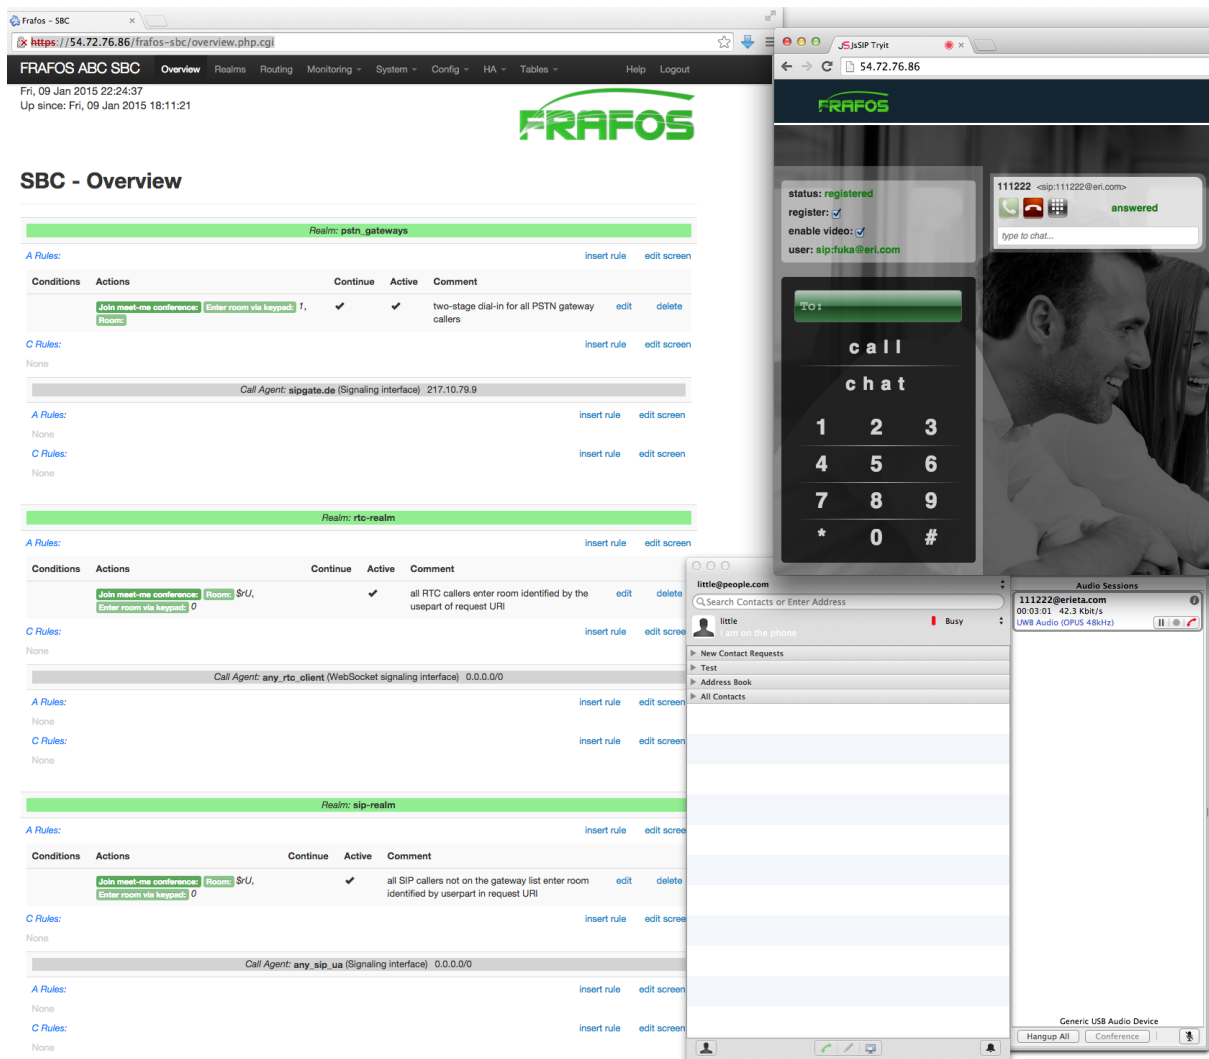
Frafos - SBC
https://54.72.76.86/frafos-sbc/overview.php.cgi

FRAFOS ABC SBC Overview Realms Routing Monitoring System Config HA Tables Help Logout

Fri, 09 Jan 2015 22:24:37
Up since: Fri, 09 Jan 2015 18:11:21

FRAFOS

SBC - Overview

Realm: pstn_gateways

A Rules: insert rule edit screen

| Conditions | Actions | Continue | Active | Comment | | |
|---|---|---|---|---|---|---|
| | Join meet-me conference: Enter room via keypad: 1, Room: | ✔ | ✔ | two-stage dial-in for all PSTN gateway callers | edit | delete |

C Rules: insert rule edit screen
None

Call Agent: sipgate.de (Signaling interface) 217.10.79.9

A Rules: insert rule edit screen
None
C Rules: insert rule edit screen
None

Realm: rtc-realm

A Rules: insert rule edit screen

| Conditions | Actions | Continue | Active | Comment | | |
|---|---|---|---|---|---|---|
| | Join meet-me conference: Room: $rU, Enter room via keypad: 0 | | ✔ | all RTC callers enter room identified by the userpart of request URI | edit | delete |

C Rules: insert rule edit scree
None

Call Agent: any_rtc_client (WebSocket signaling interface) 0.0.0.0/0

A Rules: insert rule edit screen
None
C Rules: insert rule edit screen
None

Realm: sip-realm

A Rules: insert rule edit scree

| Conditions | Actions | Continue | Active | Comment | | |
|---|---|---|---|---|---|---|
| | Join meet-me conference: Room: $rU, Enter room via keypad: 0 | | ✔ | all SIP callers not on the gateway list enter room identified by userpart in request URI | edit | delete |

C Rules: insert rule edit scree
None

Call Agent: any_sip_ua (Signaling interface) 0.0.0.0/0

A Rules: insert rule edit screen
None
C Rules: insert rule edit screen
None

JsSIP Tryit
54.72.76.86
FRAFOS
status: registered
register: ☑
enable video: ☑
user: sip:fuka@eri.com
111222 <sip:111222@eri.com>
answered
type to chat...
To:
call
chat
1 2 3
4 5 6
7 8 9
* 0 #

little@people.com
Search Contacts or Enter Address
little Busy
I am on the phone
New Contact Requests
Test
Address Book
All Contacts

Audio Sessions
111222@erieta.com
00:03:01 42.3 Kbit/s
UWB Audio (OPUS 48kHz)
Generic USB Audio Device
Hangup All Conference